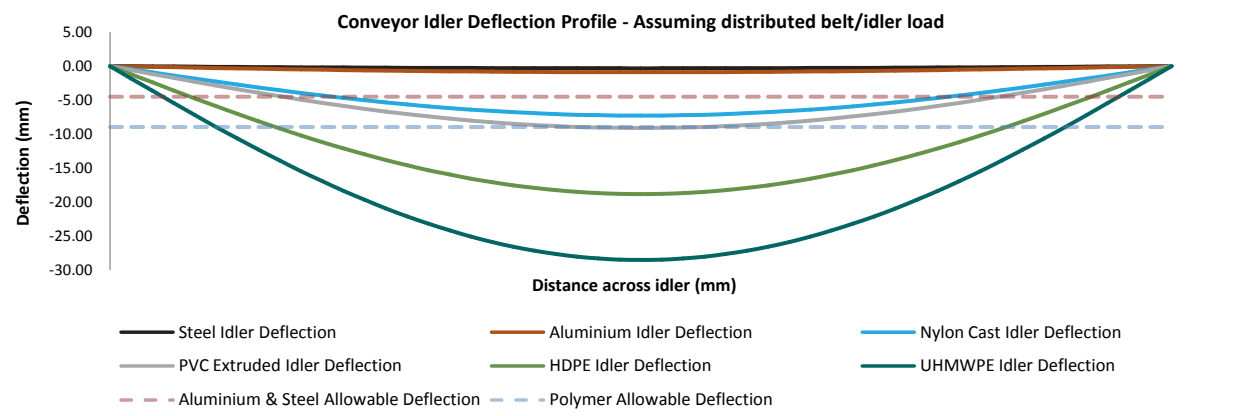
Conveyor Idler Deflection Profile - Assuming distributed belt/idler load

5.00
0.00
-5.00
-10.00
-15.00
-20.00
-25.00
-30.00

Deflection (mm)

Distance across idler (mm)

Steel Idler Deflection
Aluminium Idler Deflection
Nylon Cast Idler Deflection
PVC Extruded Idler Deflection
HDPE Idler Deflection
UHMWPE Idler Deflection
Aluminium & Steel Allowable Deflection
Polymer Allowable Deflection